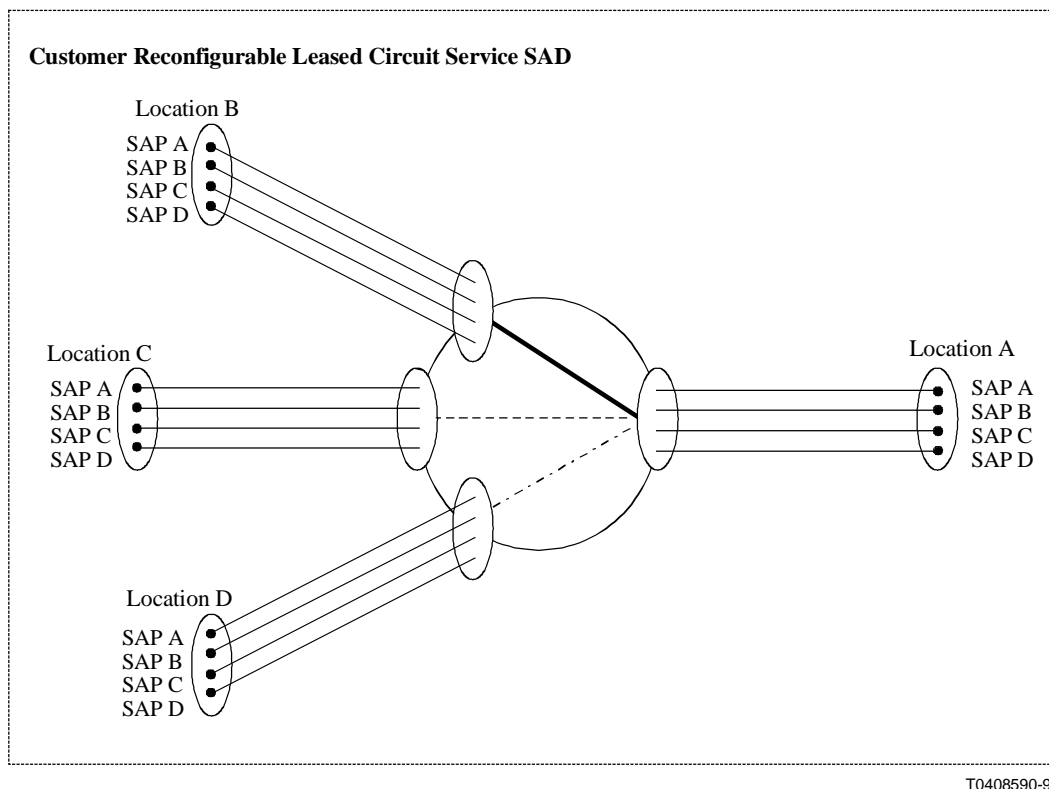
Customer Reconfigurable Leased Circuit Service SAD

Location B
SAP A
SAP B
SAP C
SAP D

Location C
SAP A
SAP B
SAP C
SAP D

Location A
SAP A
SAP B
SAP C
SAP D

Location D
SAP A
SAP B
SAP C
SAP D

T0408590-9